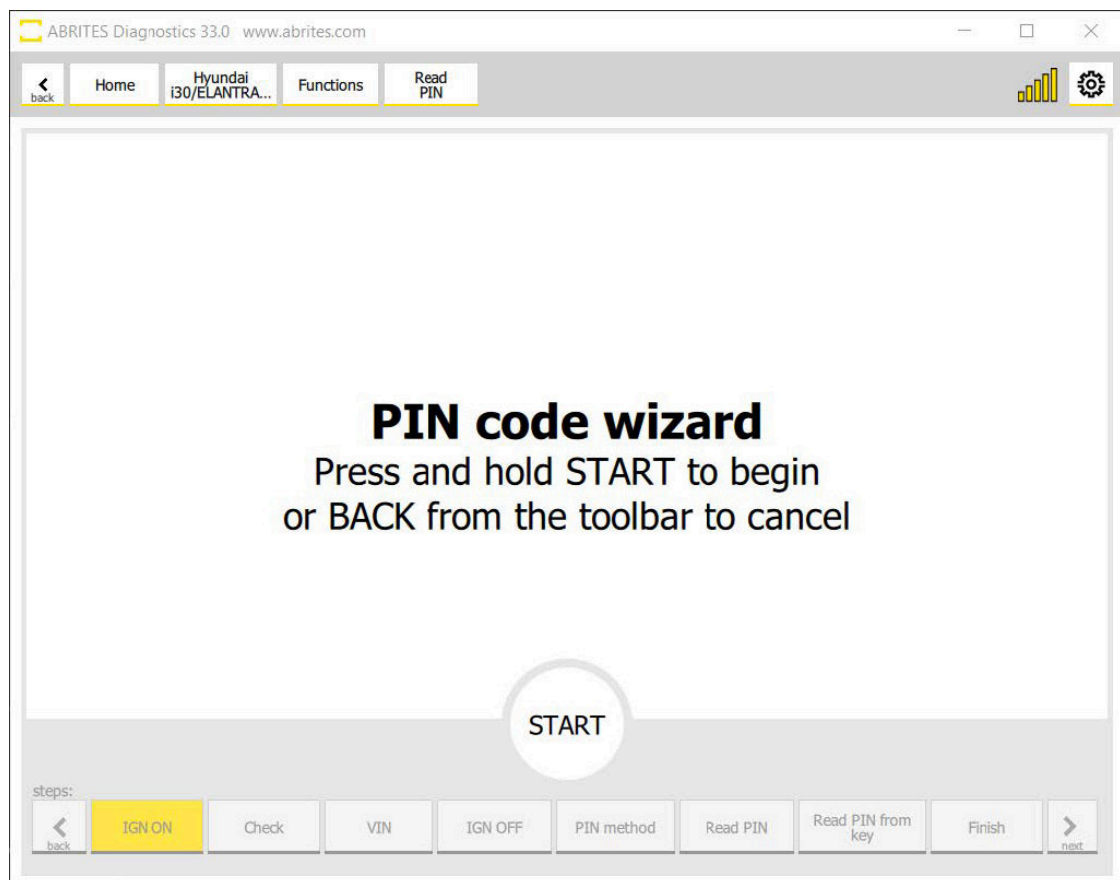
ABRITES Diagnostics 33.0 www.abrites.com

back Home Hyundai i30/ELANTRA... Functions Read PIN

**PIN code wizard**
Press and hold START to begin
or BACK from the toolbar to cancel

START

steps:
back IGN ON Check VIN IGN OFF PIN method Read PIN Read PIN from key Finish next